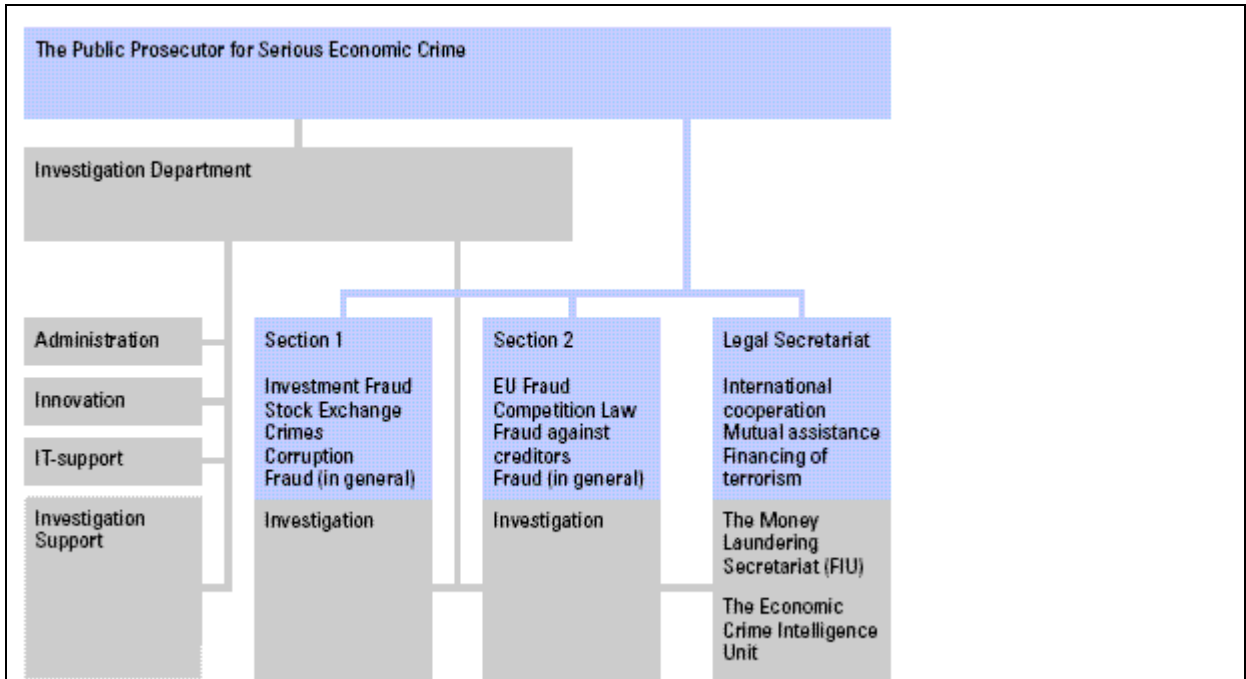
The Public Prosecutor for Serious Economic Crime

Investigation Department

Administration

Innovation

IT-support

Investigation Support

Section 1

Investment Fraud
Stock Exchange Crimes
Corruption
Fraud (in general)

Investigation

Section 2

EU Fraud
Competition Law
Fraud against creditors
Fraud (in general)

Investigation

Legal Secretariat

International cooperation
Mutual assistance
Financing of terrorism

The Money Laundering Secretariat (FIU)

The Economic Crime Intelligence Unit